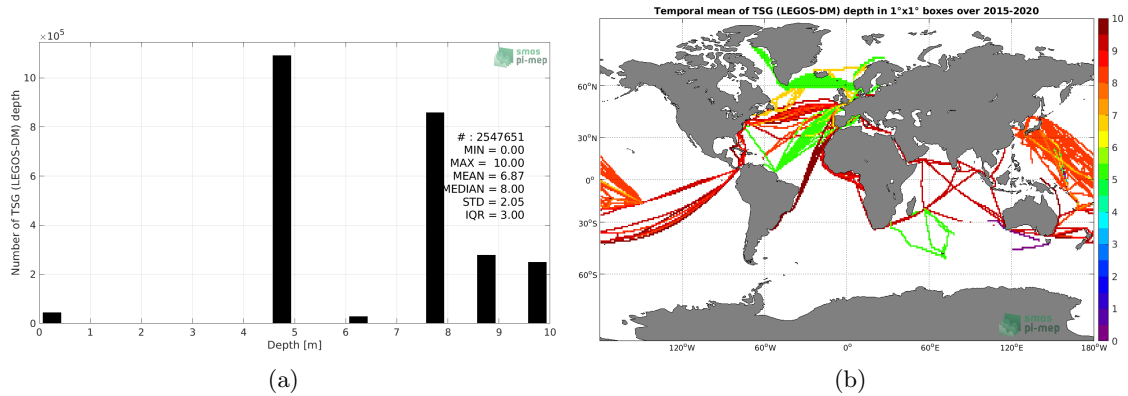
$\times10^5$

smos pi-mep

Number of TSG (LEGOS-DM) depth

10
8
6
4
2
0

# : 2547651
MIN = 0.00
MAX = 10.00
MEAN = 6.87
MEDIAN = 8.00
STD = 2.05
IQR = 3.00

0 1 2 3 4 5 6 7 8 9 10

Depth [m]

(a)

Temporal mean of TSG (LEGOS-DM) depth in 1°x1° boxes over 2015-2020

60°N
30°N
0°
30°S
60°S

120°W 60°W 0° 60°E 120°E 180°W

smos pi-mep

10
9
8
7
6
5
4
3
2
1
0

(b)